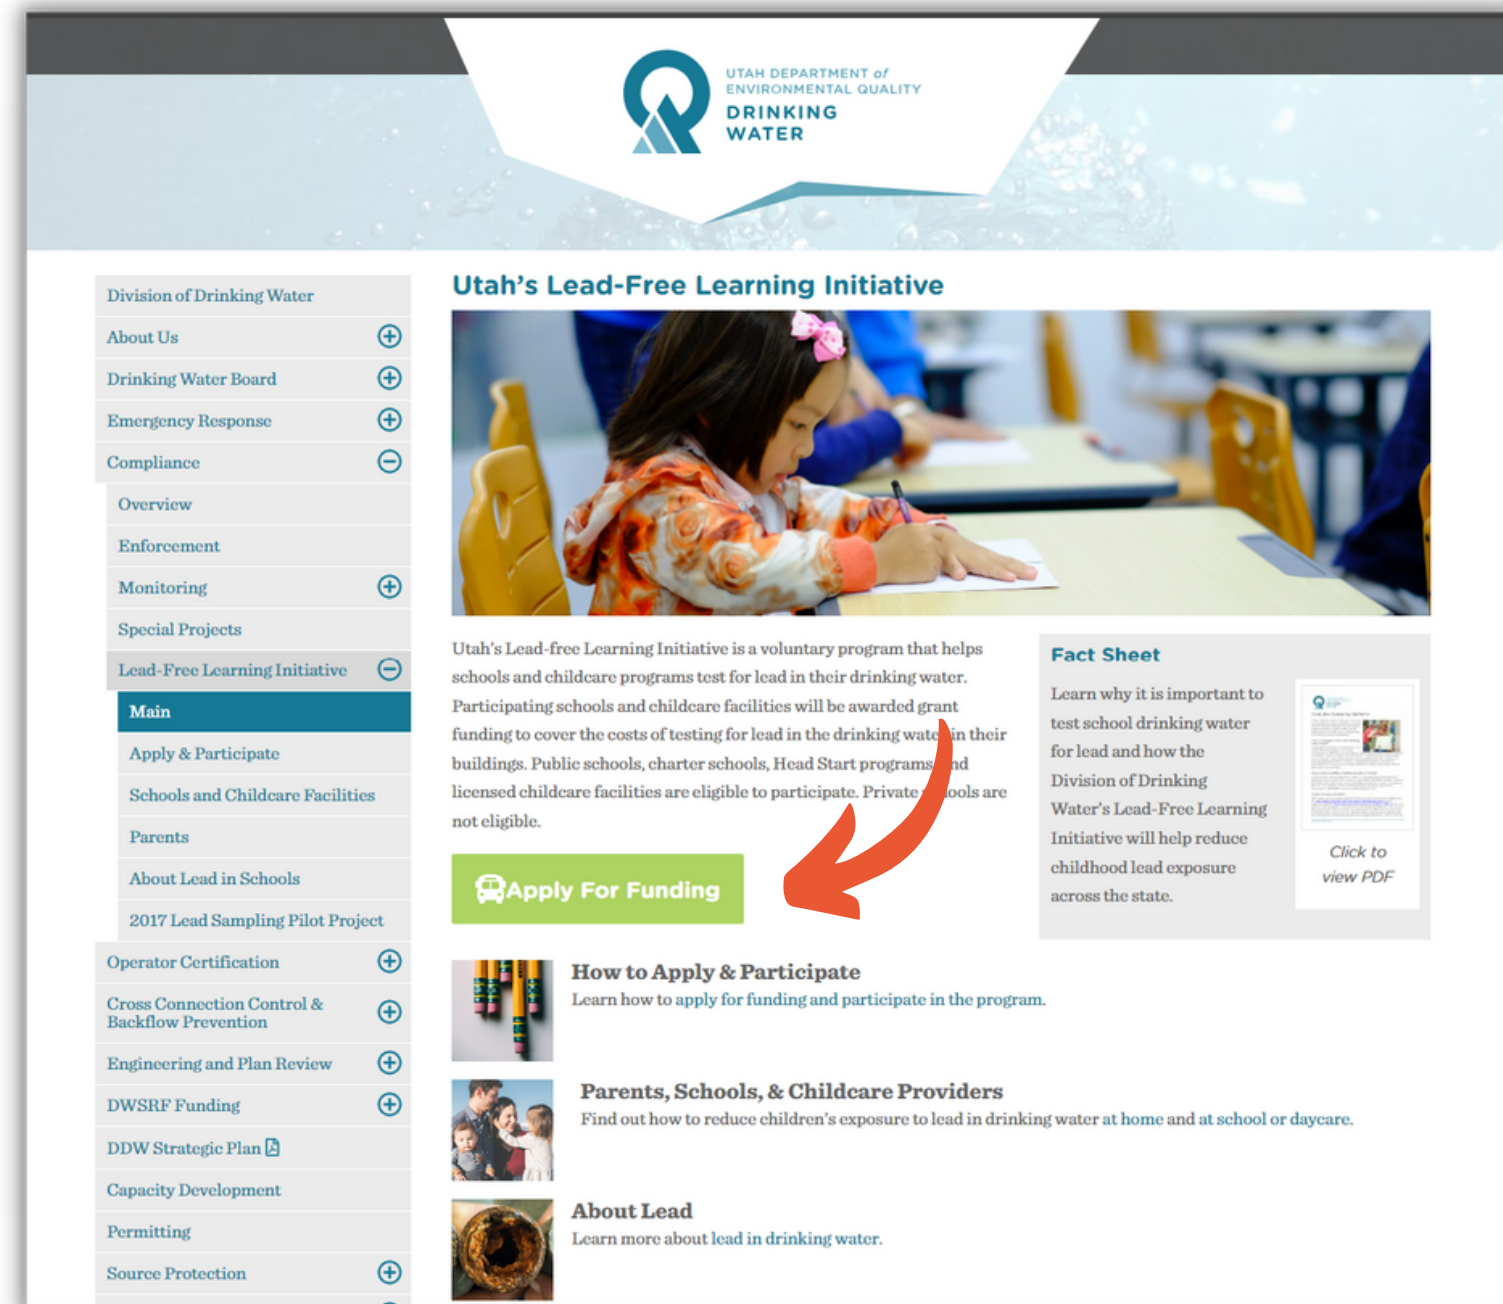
UTAH DEPARTMENT of ENVIRONMENTAL QUALITY
DRINKING WATER

Division of Drinking Water
About Us
Drinking Water Board
Emergency Response
Compliance
Overview
Enforcement
Monitoring
Special Projects
Lead-Free Learning Initiative
Main
Apply & Participate
Schools and Childcare Facilities
Parents
About Lead in Schools
2017 Lead Sampling Pilot Project
Operator Certification
Cross Connection Control & Backflow Prevention
Engineering and Plan Review
DWSRF Funding
DDW Strategic Plan
Capacity Development
Permitting
Source Protection

Utah's Lead-Free Learning Initiative

Utah's Lead-free Learning Initiative is a voluntary program that helps schools and childcare programs test for lead in their drinking water. Participating schools and childcare facilities will be awarded grant funding to cover the costs of testing for lead in the drinking wate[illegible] in their buildings. Public schools, charter schools, Head Start programs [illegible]nd licensed childcare facilities are eligible to participate. Private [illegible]ools are not eligible.

Apply For Funding

Fact Sheet
Learn why it is important to test school drinking water for lead and how the Division of Drinking Water's Lead-Free Learning Initiative will help reduce childhood lead exposure across the state.

Click to view PDF

How to Apply & Participate
Learn how to apply for funding and participate in the program.

Parents, Schools, & Childcare Providers
Find out how to reduce children's exposure to lead in drinking water at home and at school or daycare.

About Lead
Learn more about lead in drinking water.